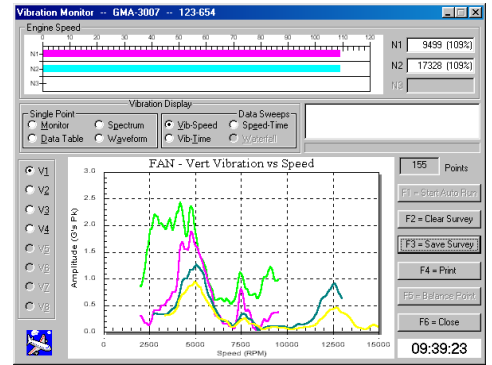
Vibration Monitor -- GMA-3007 -- 123-654

Engine Speed

0 10 20 30 40 50 60 70 80 90 100 110 120

N1
N2
N3

N1 9499 (109%)
N2 17328 (109%)
N3

Vibration Display

Single Point
Monitor
Spectrum
Data Table
Waveform

Vib-Speed
Vib-Time

Data Sweeps
Speed-Time
Waterfall

155 Points

V1
V2
V3
V4
V5
V6
V7
V8

FAN - Vert Vibration vs Speed

Amplitude (G's Pk)

3.0
2.5
2.0
1.5
1.0
0.5
0.0

0 2500 5000 7500 10000 12500 15000

Speed (RPM)

F1 = Start Auto Run
F2 = Clear Survey
F3 = Save Survey
F4 = Print
F5 = Balance Point
F6 = Close

09:39:23